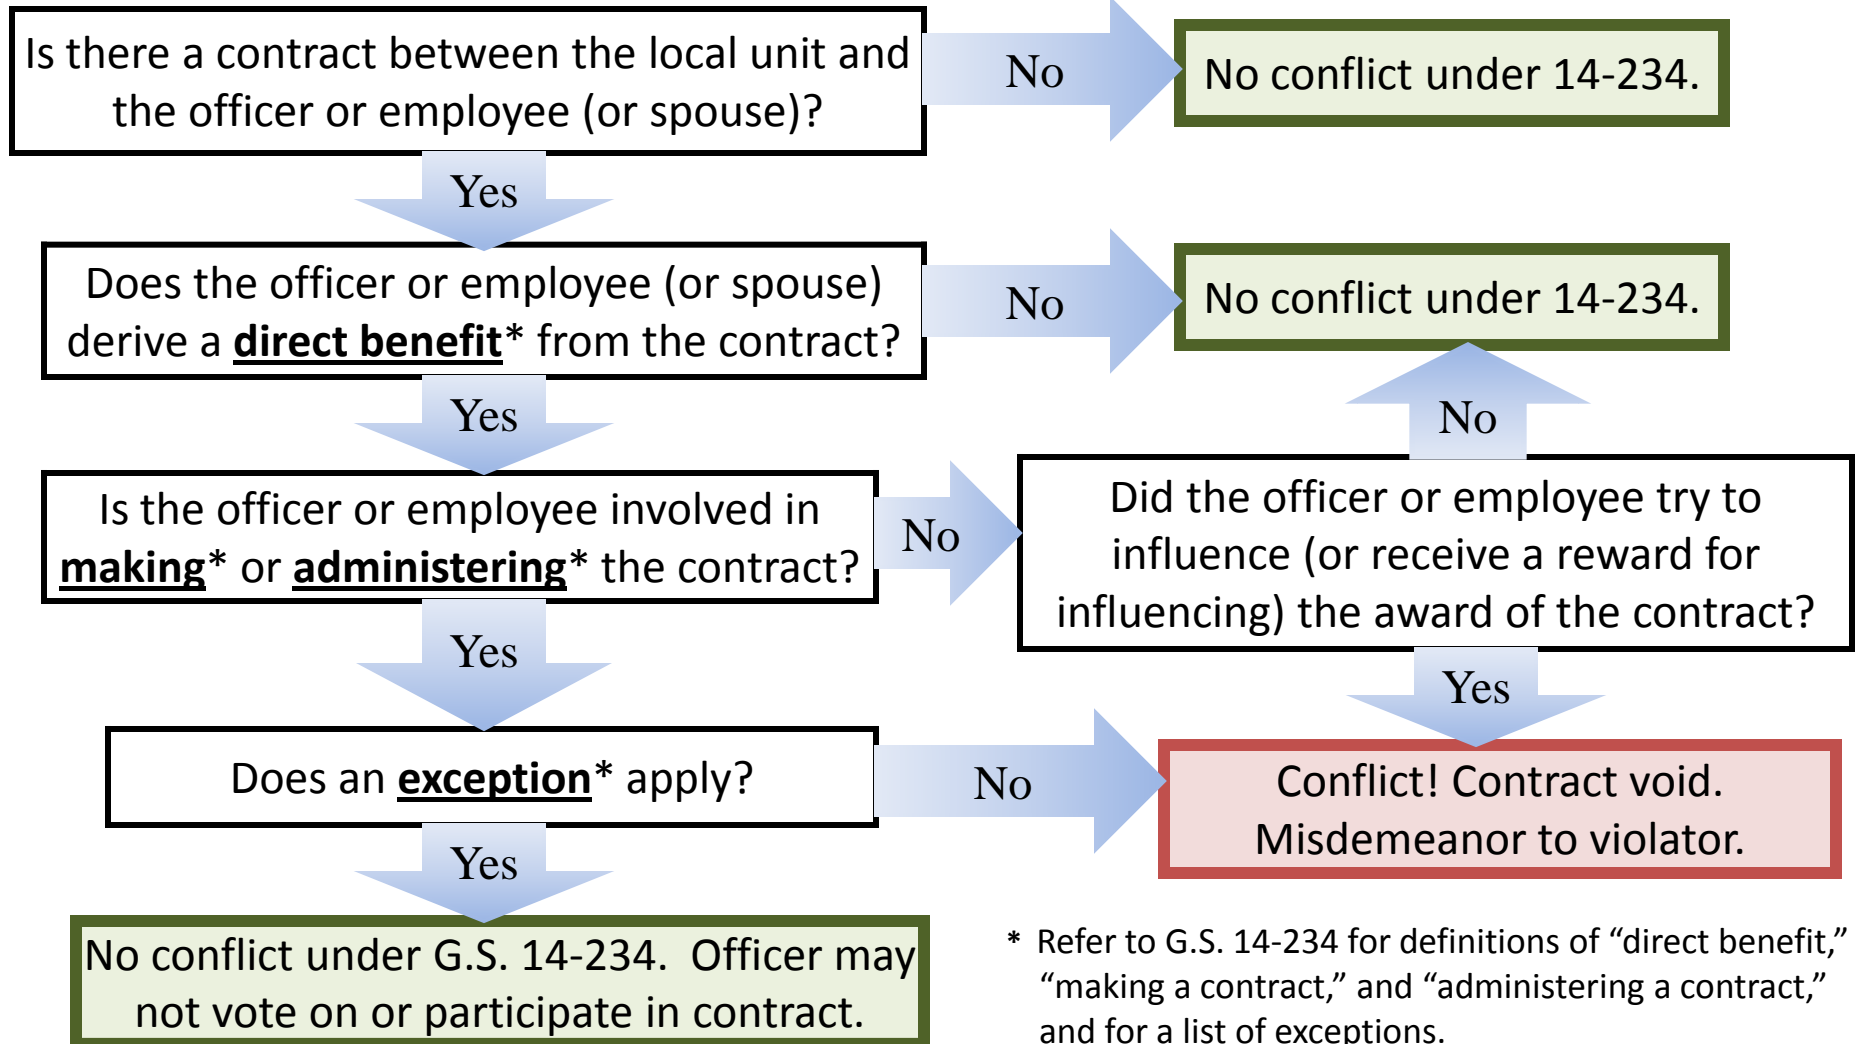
Is there a contract between the local unit and the officer or employee (or spouse)?

No

No conflict under 14-234.

Yes

Does the officer or employee (or spouse) derive a **direct benefit*** from the contract?

No

No conflict under 14-234.

Yes

No

Is the officer or employee involved in **making*** or **administering*** the contract?

No

Did the officer or employee try to influence (or receive a reward for influencing) the award of the contract?

Yes

Yes

Does an **exception*** apply?

No

Conflict! Contract void. Misdemeanor to violator.

Yes

No conflict under G.S. 14-234. Officer may not vote on or participate in contract.

* Refer to G.S. 14-234 for definitions of "direct benefit," "making a contract," and "administering a contract," and for a list of exceptions.